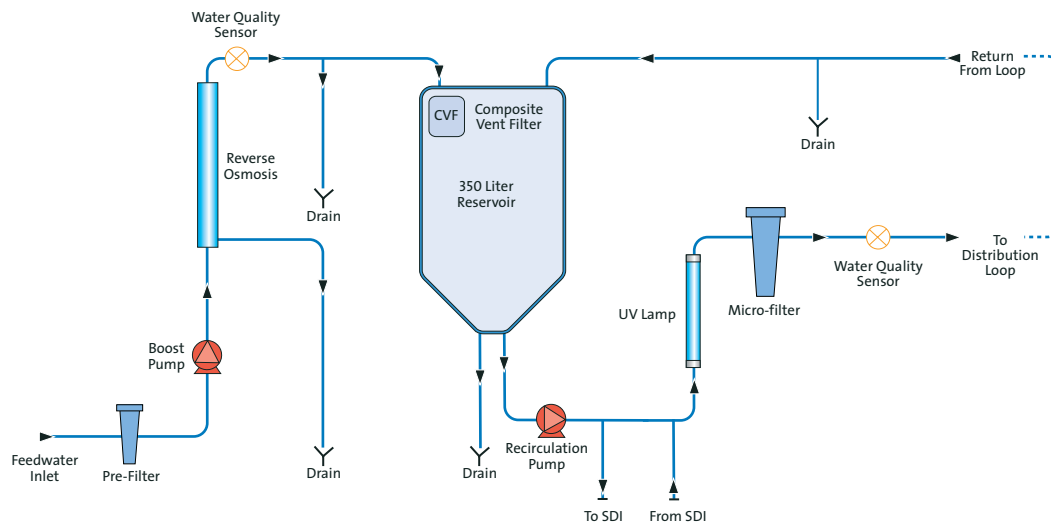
Water Quality Sensor

Return From Loop

CVF

Composite Vent Filter

Drain

Reverse Osmosis

350 Liter Reservoir

Drain

To Distribution Loop

Water Quality Sensor

Micro-filter

UV Lamp

Boost Pump

Recirculation Pump

Feedwater Inlet

Pre-Filter

Drain

Drain

To SDI

From SDI